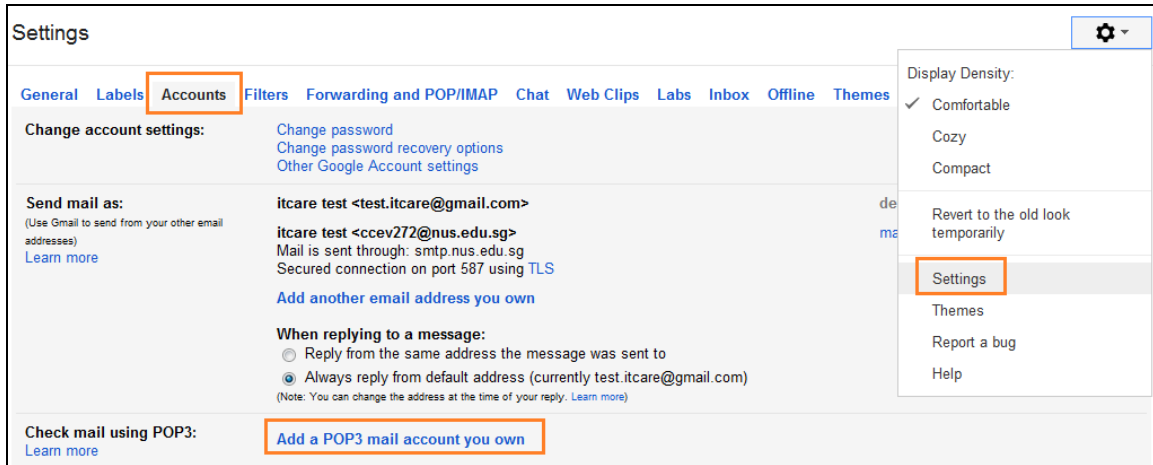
Settings

General Labels Accounts Filters Forwarding and POP/IMAP Chat Web Clips Labs Inbox Offline Themes

Change account settings:
Change password
Change password recovery options
Other Google Account settings

Send mail as:
(Use Gmail to send from your other email addresses)
Learn more

itcare test <test.itcare@gmail.com>

itcare test <ccev272@nus.edu.sg>
Mail is sent through: smtp.nus.edu.sg
Secured connection on port 587 using TLS

Add another email address you own

When replying to a message:
Reply from the same address the message was sent to
Always reply from default address (currently test.itcare@gmail.com)
(Note: You can change the address at the time of your reply. Learn more)

de
ma

Check mail using POP3:
Learn more
Add a POP3 mail account you own

Display Density:
Comfortable
Cozy
Compact
Revert to the old look temporarily
Settings
Themes
Report a bug
Help